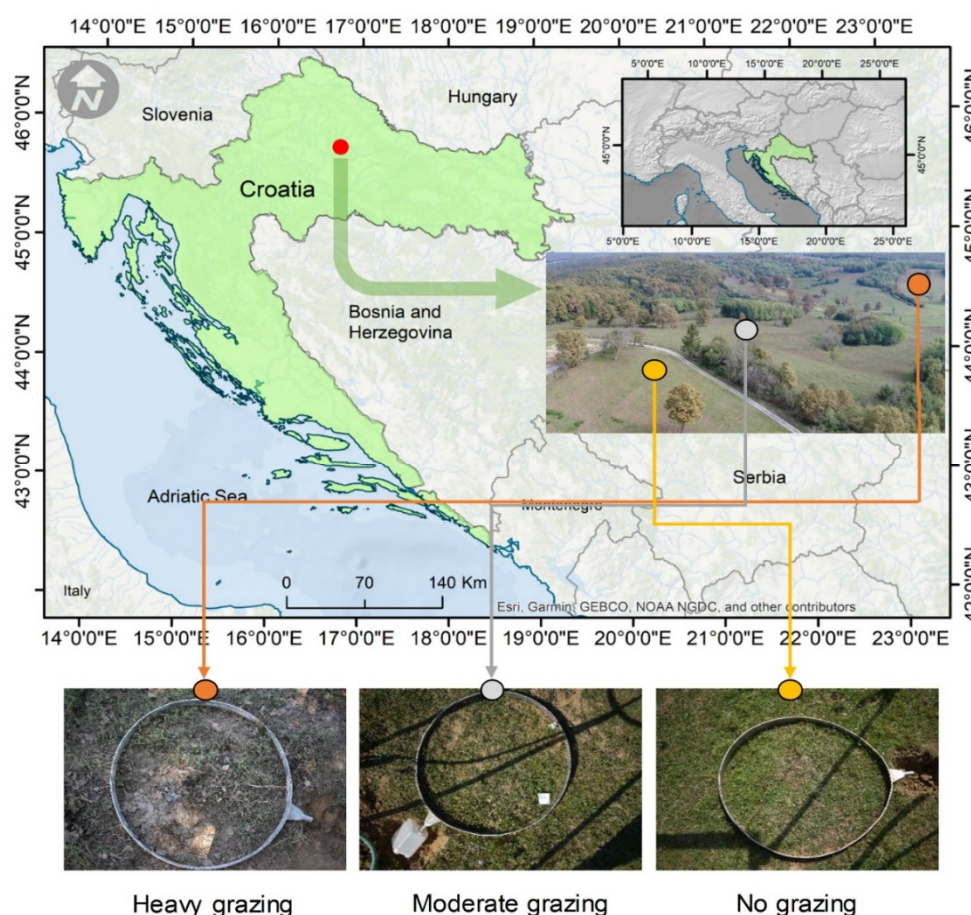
14°0'0"E 15°0'0"E 16°0'0"E 17°0'0"E 18°0'0"E 19°0'0"E 20°0'0"E 21°0'0"E 22°0'0"E 23°0'0"E

46°0'0"N
45°0'0"N
44°0'0"N
43°0'0"N

Slovenia

Hungary

Croatia

Bosnia and Herzegovina

Adriatic Sea

Serbia

Montenegro

Italy

0 70 140 Km

Esri, Garmin, GEBCO, NOAA NGDC, and other contributors

5°0'0"E 10°0'0"E 15°0'0"E 20°0'0"E 25°0'0"E

45°0'0"N

46°0'0"N
45°0'0"N
44°0'0"N
43°0'0"N
42°0'0"N

14°0'0"E 15°0'0"E 16°0'0"E 17°0'0"E 18°0'0"E 19°0'0"E 20°0'0"E 21°0'0"E 22°0'0"E 23°0'0"E

Heavy grazing

Moderate grazing

No grazing